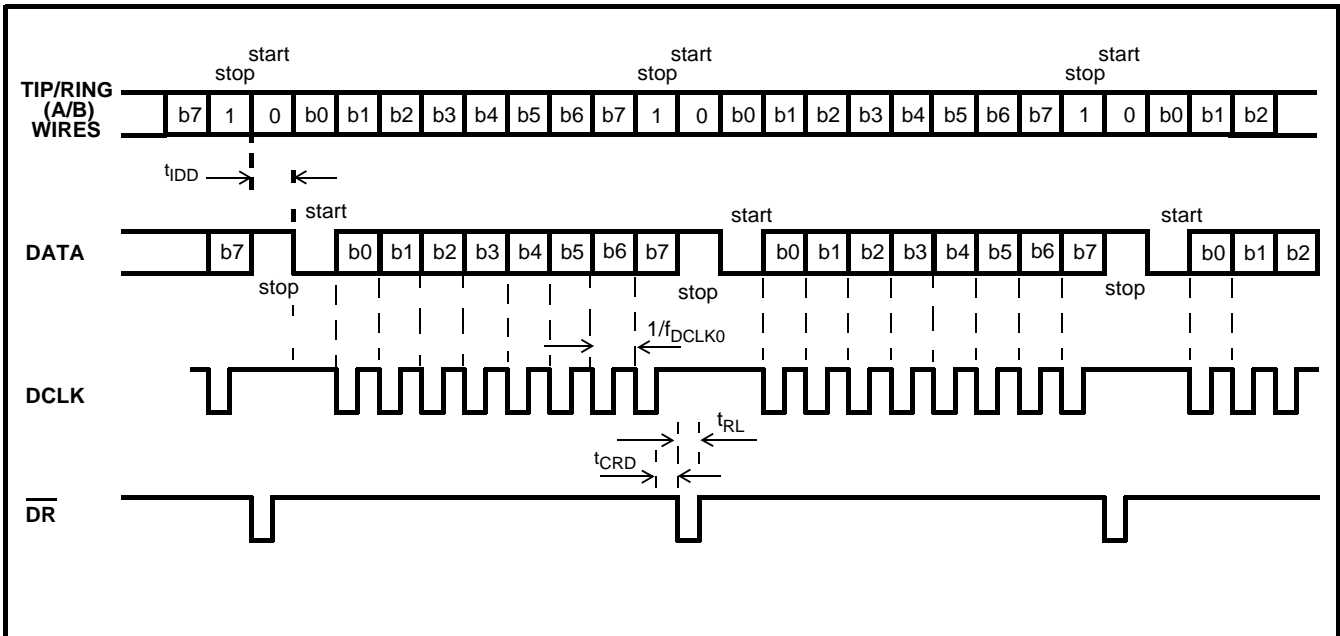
start
stop

start
stop

start
stop

TIP/RING (A/B) WIRES

| b7 | 1 | 0 | b0 | b1 | b2 | b3 | b4 | b5 | b6 | b7 | 1 | 0 | b0 | b1 | b2 | b3 | b4 | b5 | b6 | b7 | 1 | 0 | b0 | b1 | b2 |
|---|---|---|---|---|---|---|---|---|---|---|---|---|---|---|---|---|---|---|---|---|---|---|---|---|---|

$t_{IDD}$

start

start

start

DATA

| b7 | b0 | b1 | b2 | b3 | b4 | b5 | b6 | b7 | b0 | b1 | b2 | b3 | b4 | b5 | b6 | b7 | b0 | b1 | b2 |
|---|---|---|---|---|---|---|---|---|---|---|---|---|---|---|---|---|---|---|---|

stop

stop

stop

$1/f_{DCLK0}$

DCLK

$t_{RL}$

$t_{CRD}$

$\overline{DR}$